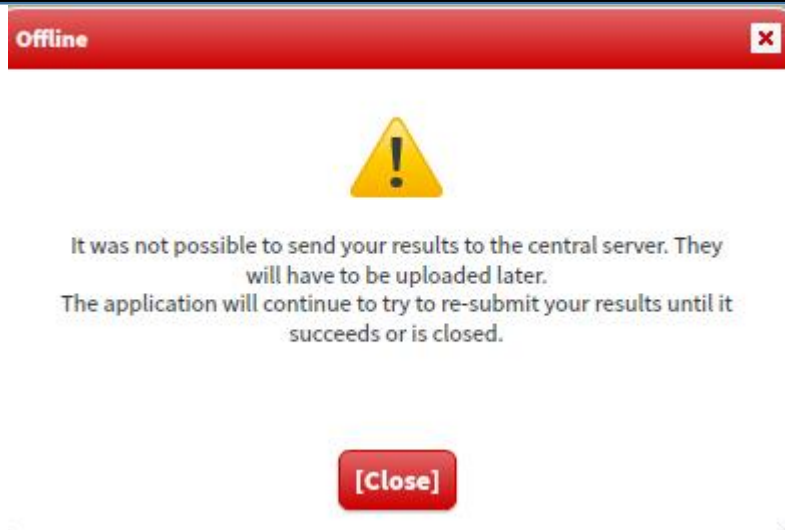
Offline

×

It was not possible to send your results to the central server. They will have to be uploaded later.
The application will continue to try to re-submit your results until it succeeds or is closed.

[Close]